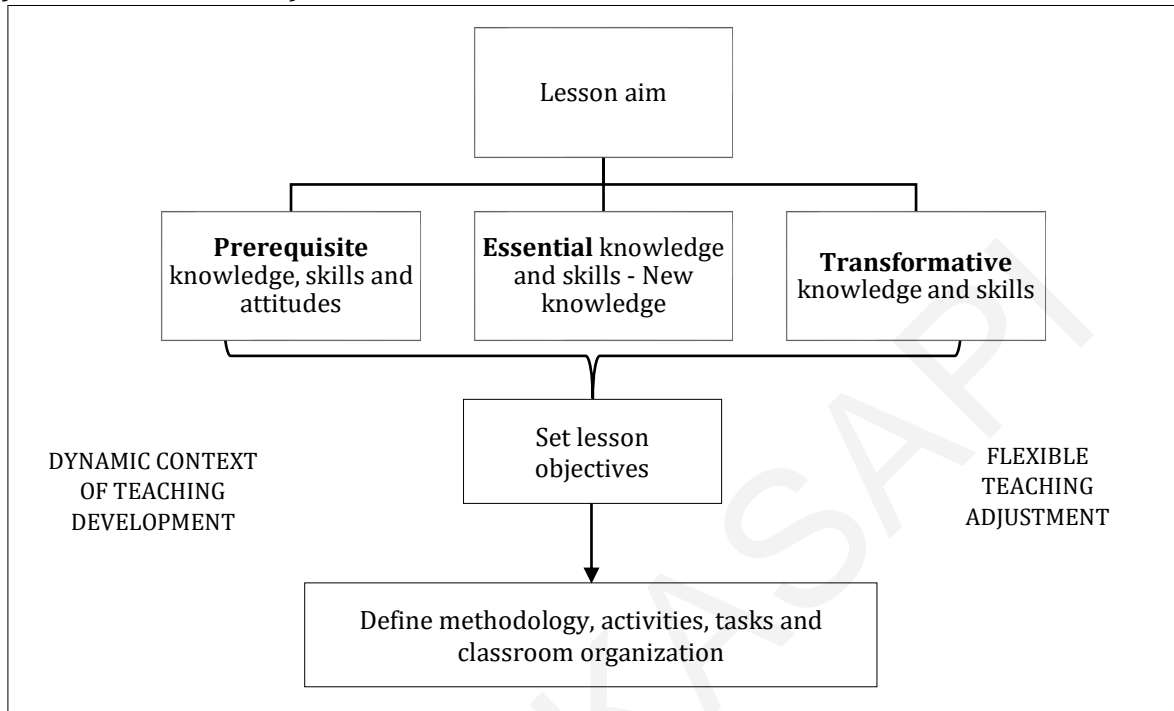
Lesson aim

**Prerequisite** knowledge, skills and attitudes

**Essential** knowledge and skills - New knowledge

**Transformative** knowledge and skills

Set lesson objectives

DYNAMIC CONTEXT OF TEACHING DEVELOPMENT

FLEXIBLE TEACHING ADJUSTMENT

Define methodology, activities, tasks and classroom organization